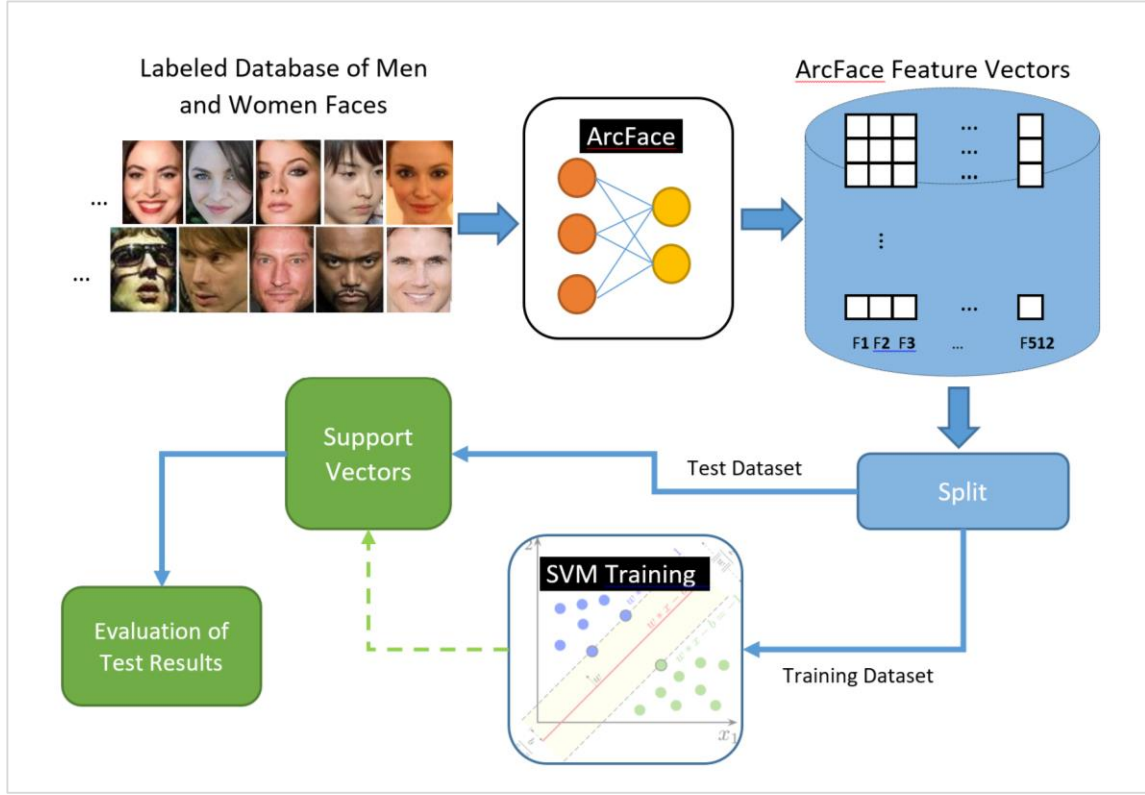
Labeled Database of Men and Women Faces

...

...

ArcFace

ArcFace Feature Vectors

...
...
...

⋮

...

F1 F2 F3 ... F512

Support Vectors

Test Dataset

Split

SVM Training

$x_2$

$x_1$

Evaluation of Test Results

Training Dataset